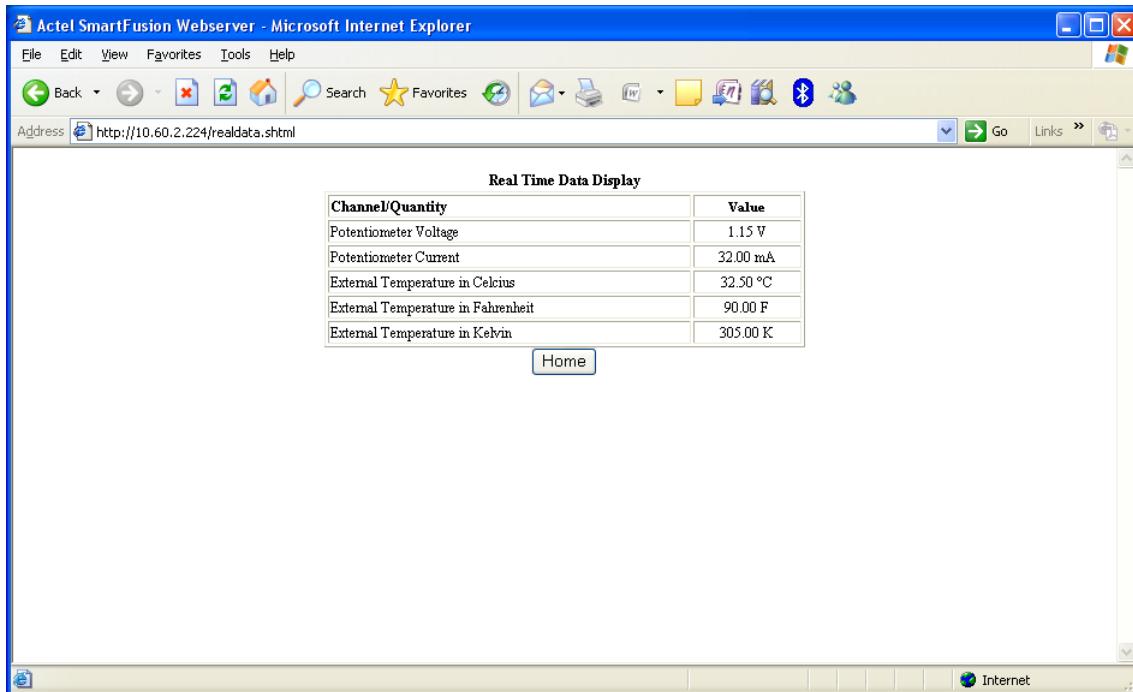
Actel SmartFusion Webserver - Microsoft Internet Explorer

File Edit View Favorites Tools Help

Back Search Favorites

Address http://10.60.2.224/realdata.shtml Go Links »

Real Time Data Display

| Channel/Quantity | Value |
|---|---|
| Potentiometer Voltage | 1.15 V |
| Potentiometer Current | 32.00 mA |
| External Temperature in Celcius | 32.50 °C |
| External Temperature in Fahrenheit | 90.00 F |
| External Temperature in Kelvin | 305.00 K |

Home

Internet